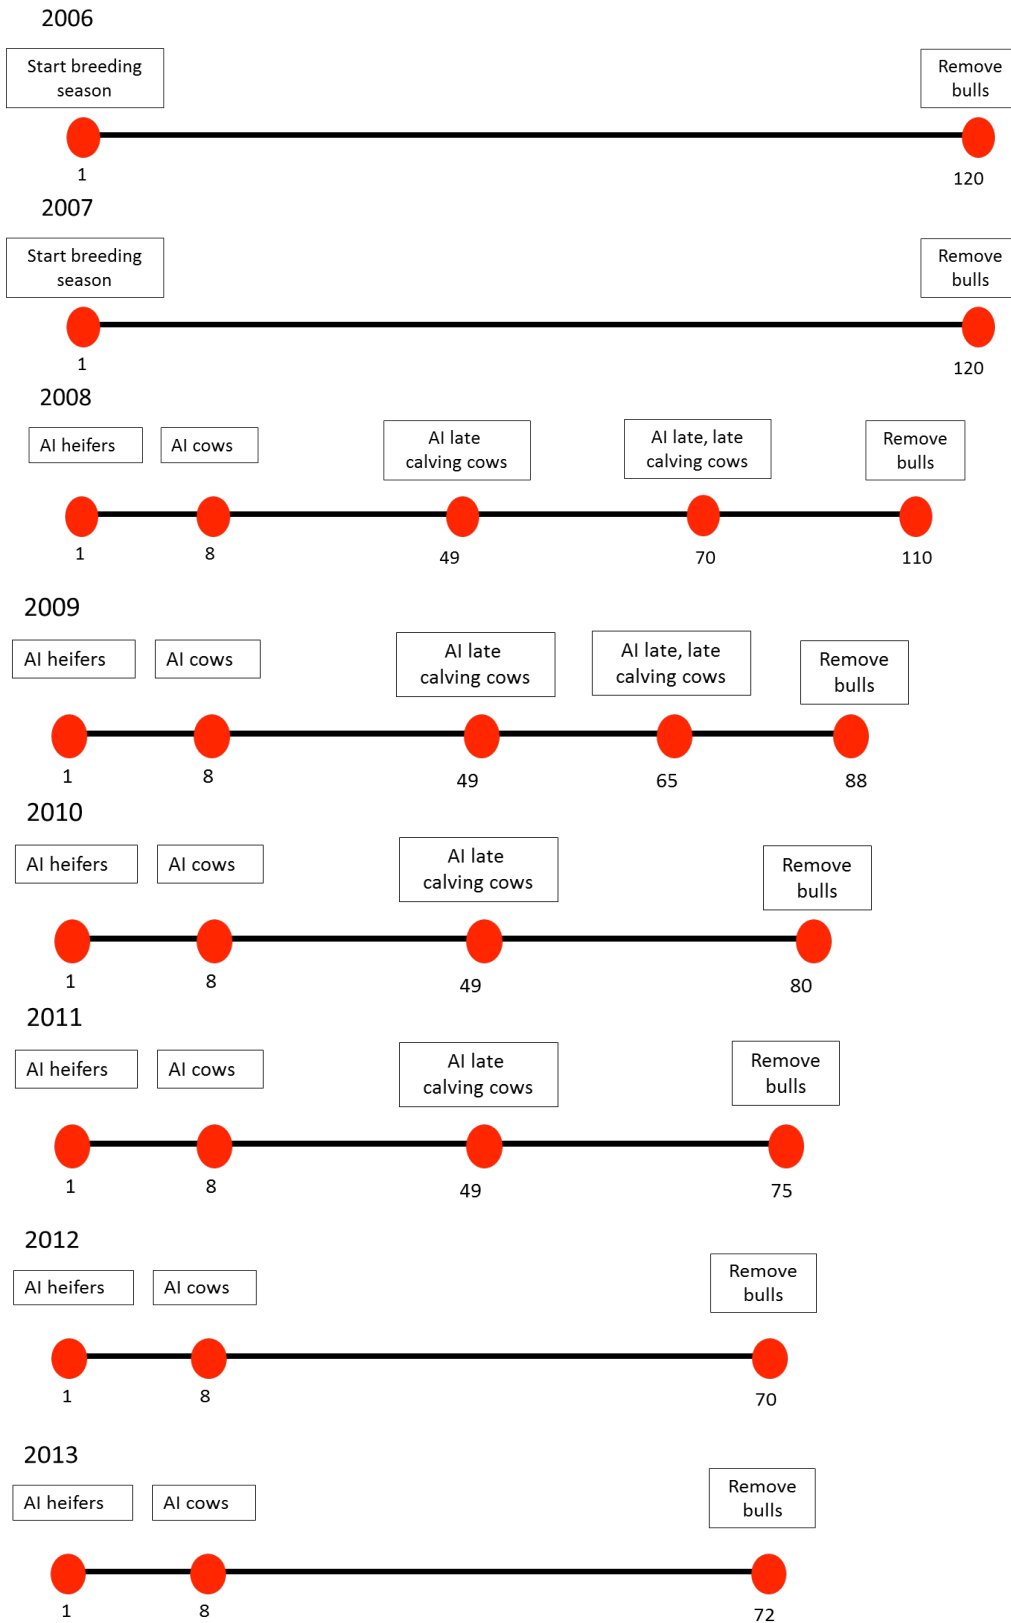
2006

Start breeding season

Remove bulls

1

120

2007

Start breeding season

Remove bulls

1

120

2008

AI heifers

AI cows

AI late calving cows

AI late, late calving cows

Remove bulls

1

8

49

70

110

2009

AI heifers

AI cows

AI late calving cows

AI late, late calving cows

Remove bulls

1

8

49

65

88

2010

AI heifers

AI cows

AI late calving cows

Remove bulls

1

8

49

80

2011

AI heifers

AI cows

AI late calving cows

Remove bulls

1

8

49

75

2012

AI heifers

AI cows

Remove bulls

1

8

70

2013

AI heifers

AI cows

Remove bulls

1

8

72